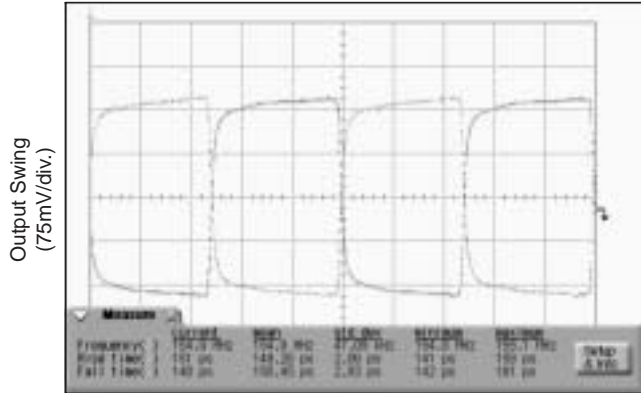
Output Swing
(75mV/div.)

Measure

| | current | mean | std dev | minimum | maximum |
|---|---|---|---|---|---|
| Frequency( ) | 154.9 MHz | 154.9 MHz | 47.20 kHz | 154.8 MHz | 155.1 MHz |
| Rise time( ) | 141 ps | 148.20 ps | 2.00 ps | 141 ps | 150 ps |
| Fall time( ) | 140 ps | 150.40 ps | 2.80 ps | 142 ps | 161 ps |

Setup & Info